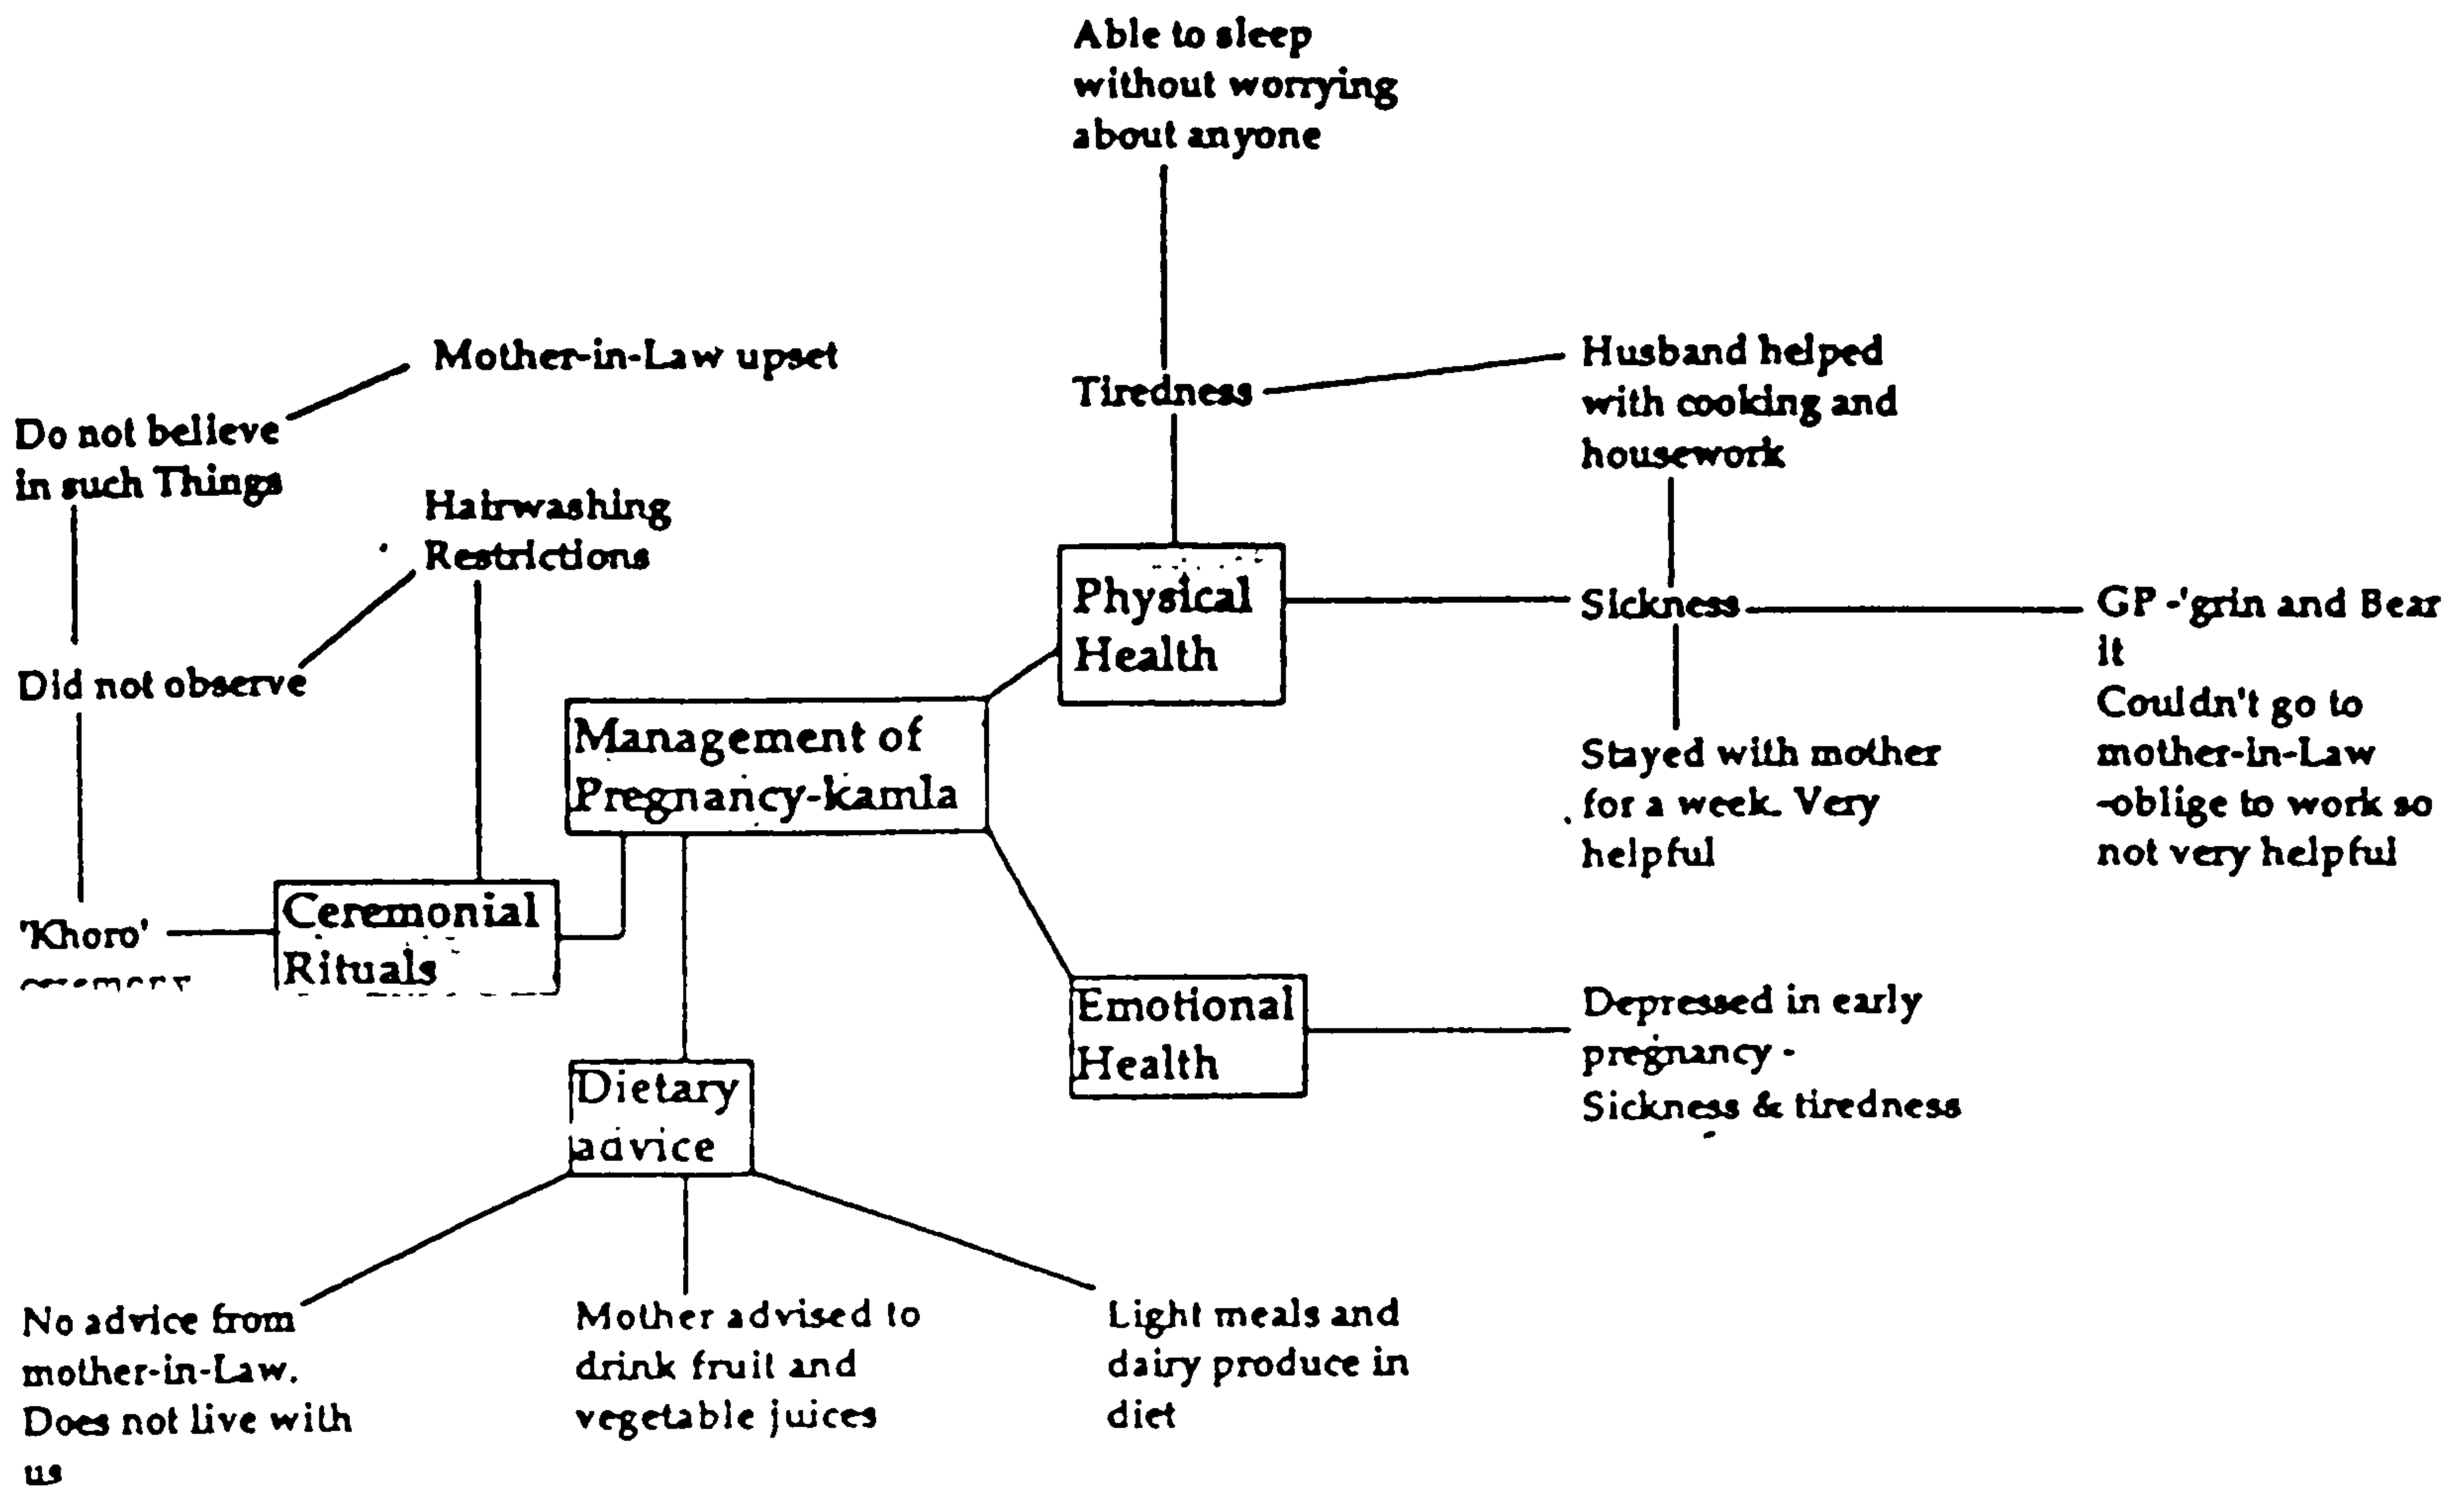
Able to sleep without worrying about anyone

Mother-in-Law upset

Tiredness

Husband helped with cooking and housework

Do not believe in such Things

Hairwashing Restrictions

Physical Health

Sickness

GP -'grin and Bear it
Couldn't go to mother-in-Law -oblige to work so not very helpful

Did not observe

Management of Pregnancy-kamla

Stayed with mother for a week. Very helpful

'Khoro' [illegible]

Ceremonial Rituals

Emotional Health

Depressed in early pregnancy - Sickness & tiredness

Dietary advice

No advice from mother-in-Law. Does not live with us

Mother advised to drink fruit and vegetable juices

Light meals and dairy produce in diet